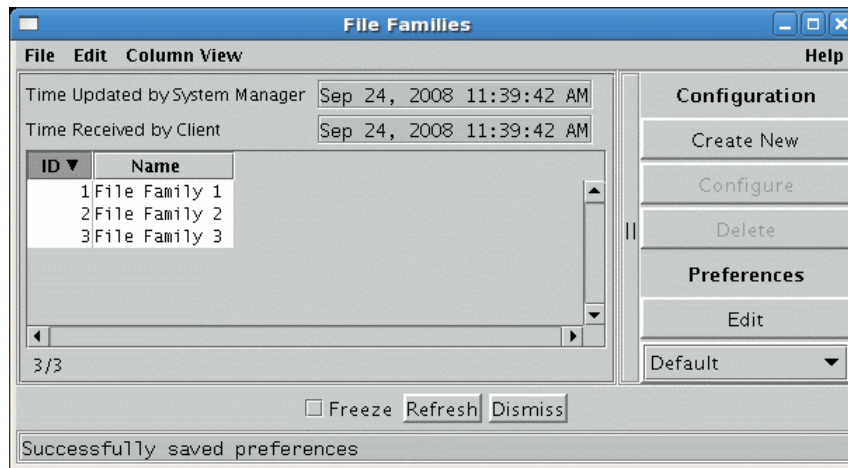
File Families

File Edit Column View Help

Time Updated by System Manager Sep 24, 2008 11:39:42 AM

Time Received by Client Sep 24, 2008 11:39:42 AM

| ID ▼ | Name |
|---|---|
| 1 | File Family 1 |
| 2 | File Family 2 |
| 3 | File Family 3 |

3/3

Configuration

Create New

Configure

Delete

Preferences

Edit

Default

Freeze Refresh Dismiss

Successfully saved preferences